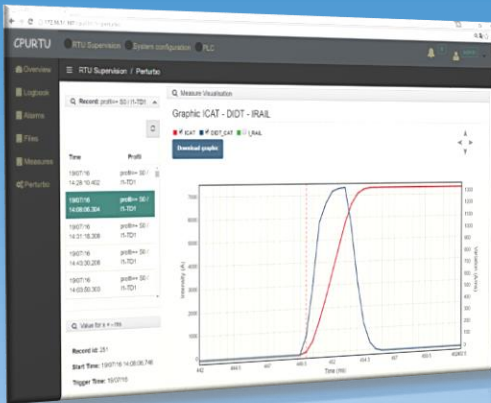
CPURTU RTU Supervision System configuration PLC

Overview
Logbook
Alarms
Files
Measures
Perturbo

RTU Supervision / Perturbo

Record: profil++ 50 / i1-TD1

| Time | Profil |
|---|---|
| 19/07/16 14:28:10.402 | profil++ 50 / i1-TD1 |
| 19/07/16 14:08:08.304 | profil++ 50 / i1-TD1 |
| 19/07/16 14:31:18.208 | profil++ 50 / i1-TD1 |
| 19/07/16 14:43:30.208 | profil++ 50 / i1-TD1 |
| 19/07/16 14:03:50.303 | profil++ 50 / i1-TD1 |

Value for x + ms

Record id: 251
Start Time: 19/07/16 14:08:08.746
Trigger Time: 19/07/16

Measure Visualisation

Graphic ICAT - DIDT - IRAIL

ICAT DIDT_CAT I_RAIL

Download graphic

Intensity (A)
Variation (A/ms)
Time (ms)